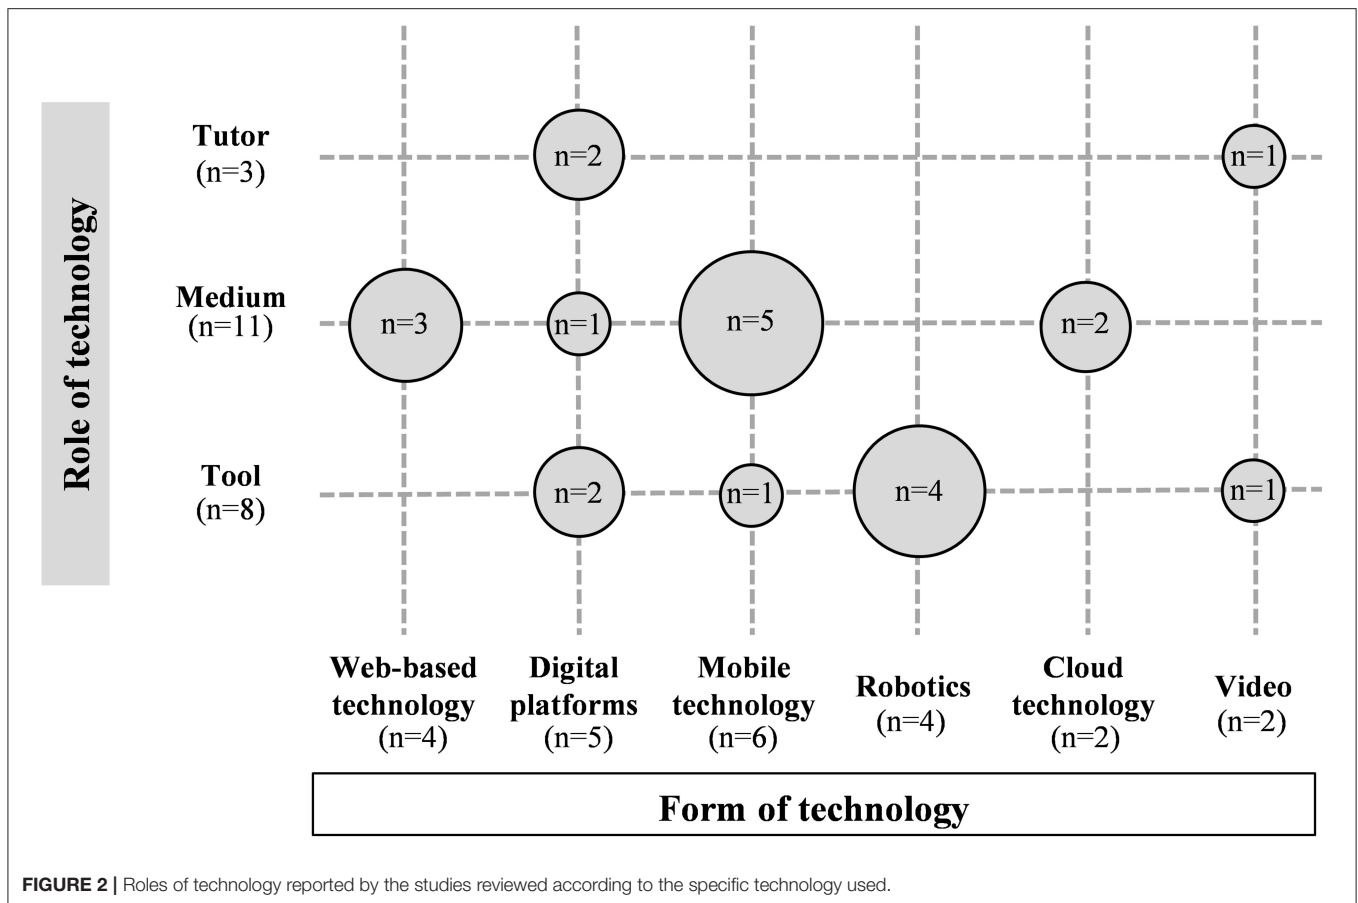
Role of technology

Tutor (n=3)

Medium (n=11)

Tool (n=8)

n=2

n=1

n=3

n=1

n=5

n=2

n=2

n=1

n=4

n=1

Web-based technology (n=4)

Digital platforms (n=5)

Mobile technology (n=6)

Robotics (n=4)

Cloud technology (n=2)

Video (n=2)

Form of technology

FIGURE 2 | Roles of technology reported by the studies reviewed according to the specific technology used.